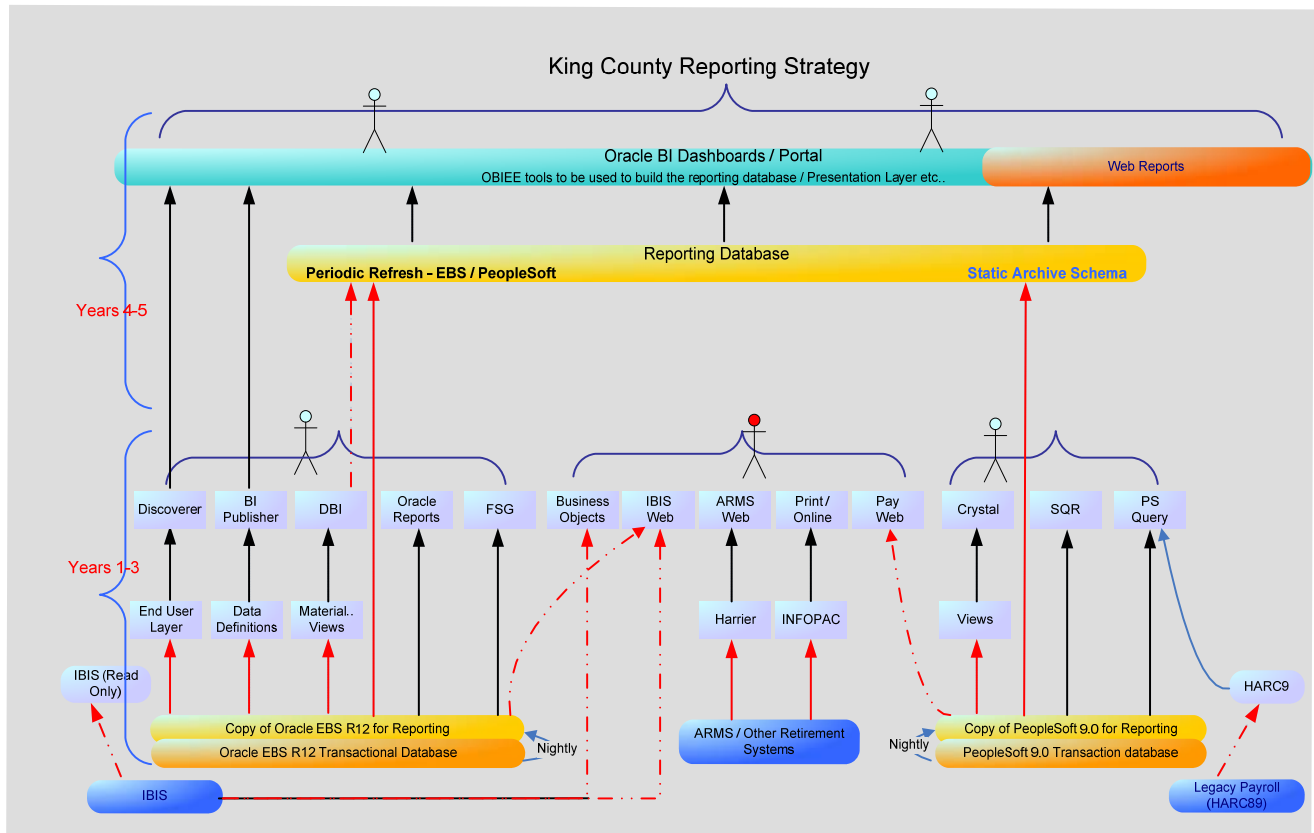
King County Reporting Strategy

Oracle BI Dashboards / Portal

OBIEE tools to be used to build the reporting database / Presentation Layer etc..

Web Reports

Reporting Database

Periodic Refresh - EBS / PeopleSoft

Static Archive Schema

Years 4-5

Years 1-3

Discoverer

BI Publisher

DBI

Oracle Reports

FSG

Business Objects

IBIS Web

ARMS Web

Print / Online

Pay Web

Crystal

SQR

PS Query

End User Layer

Data Definitions

Material.. Views

Harrier

INFOPAC

Views

IBIS (Read Only)

HARC9

Copy of Oracle EBS R12 for Reporting

Oracle EBS R12 Transactional Database

Nightly

ARMS / Other Retirement Systems

Copy of PeopleSoft 9.0 for Reporting

PeopleSoft 9.0 Transaction database

Nightly

IBIS

Legacy Payroll (HARC89)